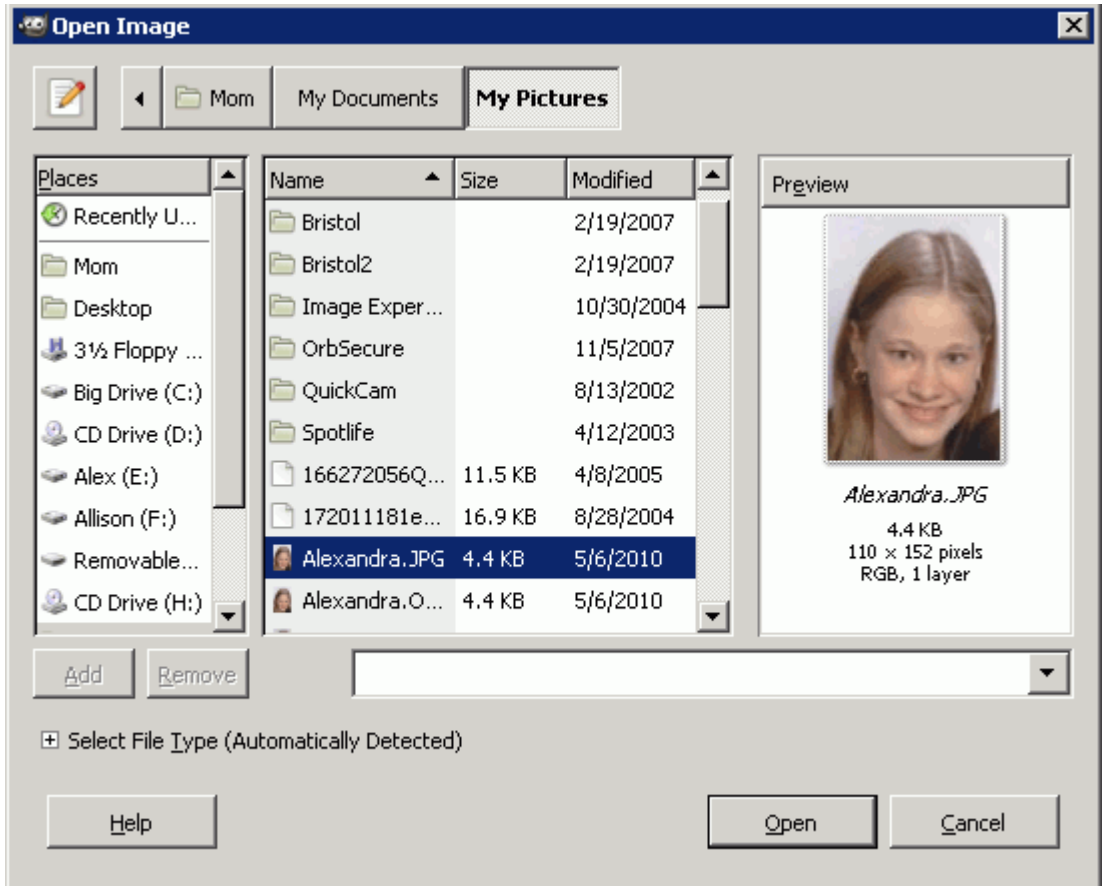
Open Image

Mom | My Documents | My Pictures

Places
Recently U...
Mom
Desktop
3½ Floppy ...
Big Drive (C:)
CD Drive (D:)
Alex (E:)
Allison (F:)
Removable...
CD Drive (H:)

| Name | Size | Modified |
|---|---|---|
| Bristol | | 2/19/2007 |
| Bristol2 | | 2/19/2007 |
| Image Exper... | | 10/30/2004 |
| OrbSecure | | 11/5/2007 |
| QuickCam | | 8/13/2002 |
| Spotlife | | 4/12/2003 |
| 166272056Q... | 11.5 KB | 4/8/2005 |
| 172011181e... | 16.9 KB | 8/28/2004 |
| Alexandra.JPG | 4.4 KB | 5/6/2010 |
| Alexandra.O... | 4.4 KB | 5/6/2010 |

Preview
Alexandra.JPG
4.4 KB
110 × 152 pixels
RGB, 1 layer

Add
Remove

Select File Type (Automatically Detected)

Help
Open
Cancel